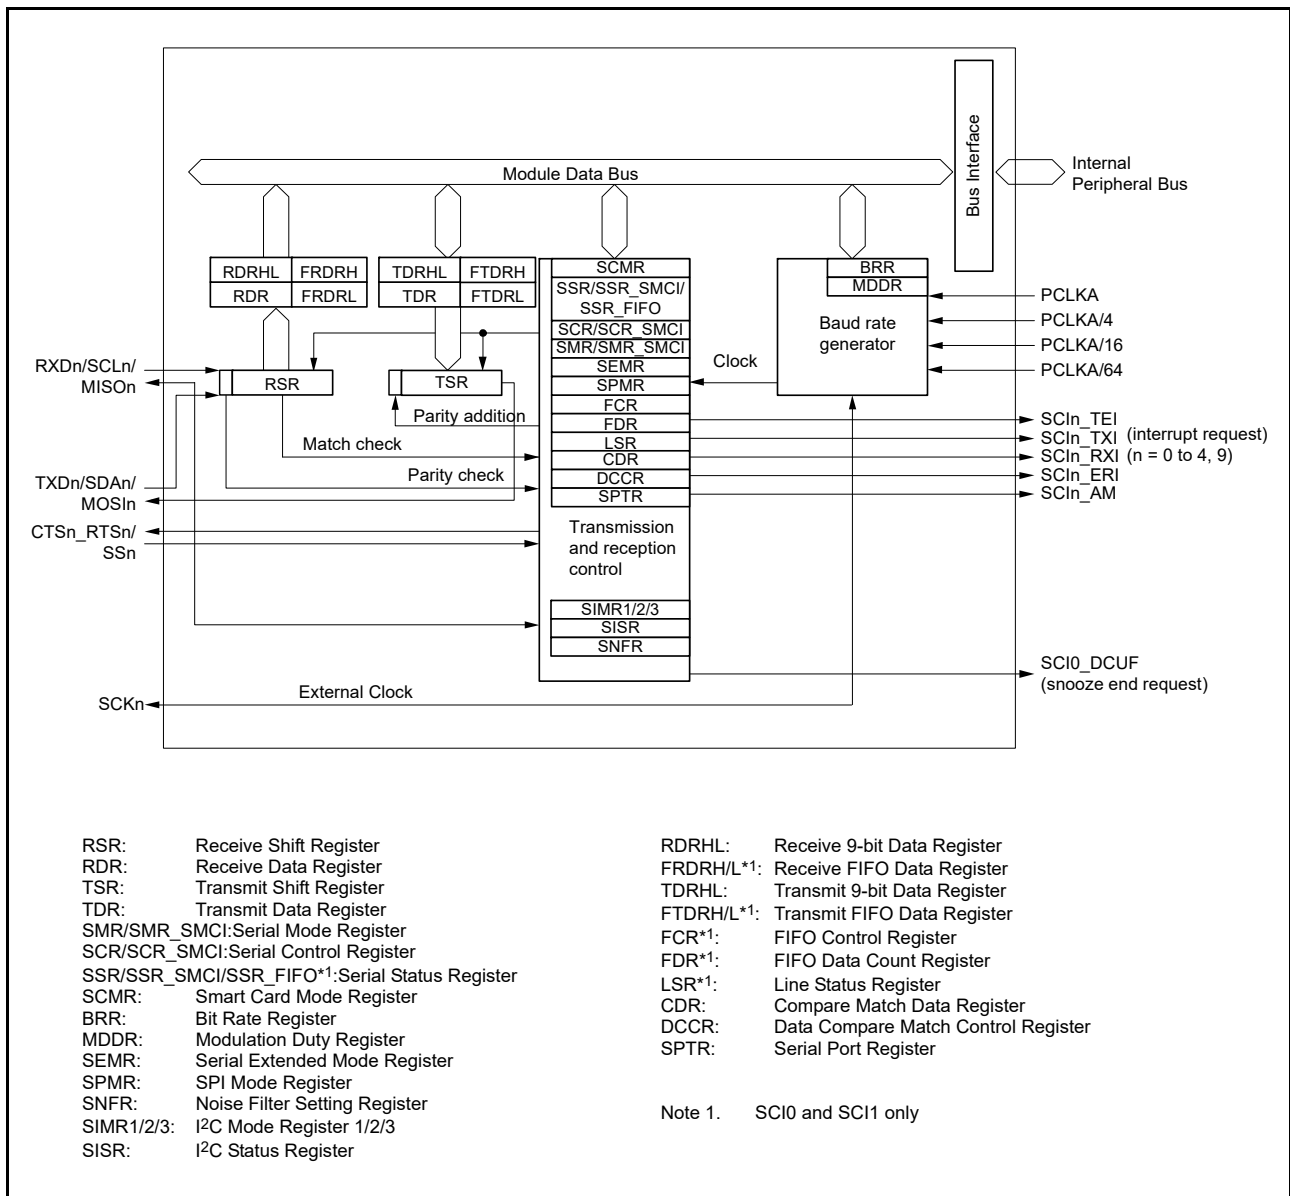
Bus Interface

Module Data Bus

Internal Peripheral Bus

RDRHL | FRDRH
RDR | FRDRL

TDRHL | FTDRH
TDR | FTDRL

SCMR
SSR/SSR_SMCI/ SSR_FIFO
SCR/SCR_SMCI
SMR/SMR_SMCI
SEMR
SPMR
FCR
FDR
LSR
CDR
DCCR
SPTR

Transmission and reception control

SIMR1/2/3
SISR
SNFR

BRR
MDDR

Baud rate generator

PCLKA
PCLKA/4
PCLKA/16
PCLKA/64

Clock

RXDn/SCLn/ MISOn

RSR

TSR

Parity addition

Match check

Parity check

TXDn/SDAn/ MOSIn

CTSn_RTSn/ SSn

SCIn_TEI
SCIn_TXI (interrupt request)
SCIn_RXI (n = 0 to 4, 9)
SCIn_ERI
SCIn_AM

SCI0_DCUF
(snooze end request)

External Clock

SCKn

RSR: Receive Shift Register
RDR: Receive Data Register
TSR: Transmit Shift Register
TDR: Transmit Data Register
SMR/SMR_SMCI:Serial Mode Register
SCR/SCR_SMCI:Serial Control Register
SSR/SSR_SMCI/SSR_FIFO*1:Serial Status Register
SCMR: Smart Card Mode Register
BRR: Bit Rate Register
MDDR: Modulation Duty Register
SEMR: Serial Extended Mode Register
SPMR: SPI Mode Register
SNFR: Noise Filter Setting Register
SIMR1/2/3: I$^2$C Mode Register 1/2/3
SISR: I$^2$C Status Register

RDRHL: Receive 9-bit Data Register
FRDRH/L*1: Receive FIFO Data Register
TDRHL: Transmit 9-bit Data Register
FTDRH/L*1: Transmit FIFO Data Register
FCR*1: FIFO Control Register
FDR*1: FIFO Data Count Register
LSR*1: Line Status Register
CDR: Compare Match Data Register
DCCR: Data Compare Match Control Register
SPTR: Serial Port Register

Note 1. SCI0 and SCI1 only